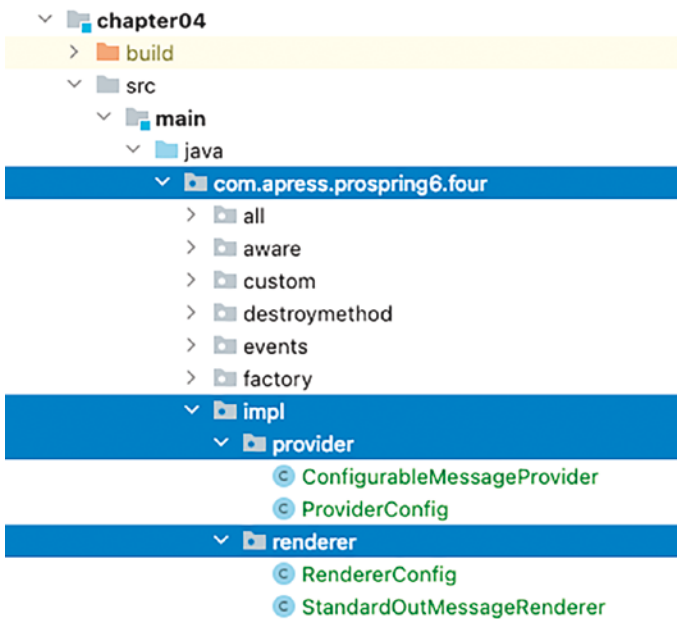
chapter04
build
src
main
java
com.apress.prospring6.four
all
aware
custom
destroymethod
events
factory
impl
provider
ConfigurableMessageProvider
ProviderConfig
renderer
RendererConfig
StandardOutMessageRenderer